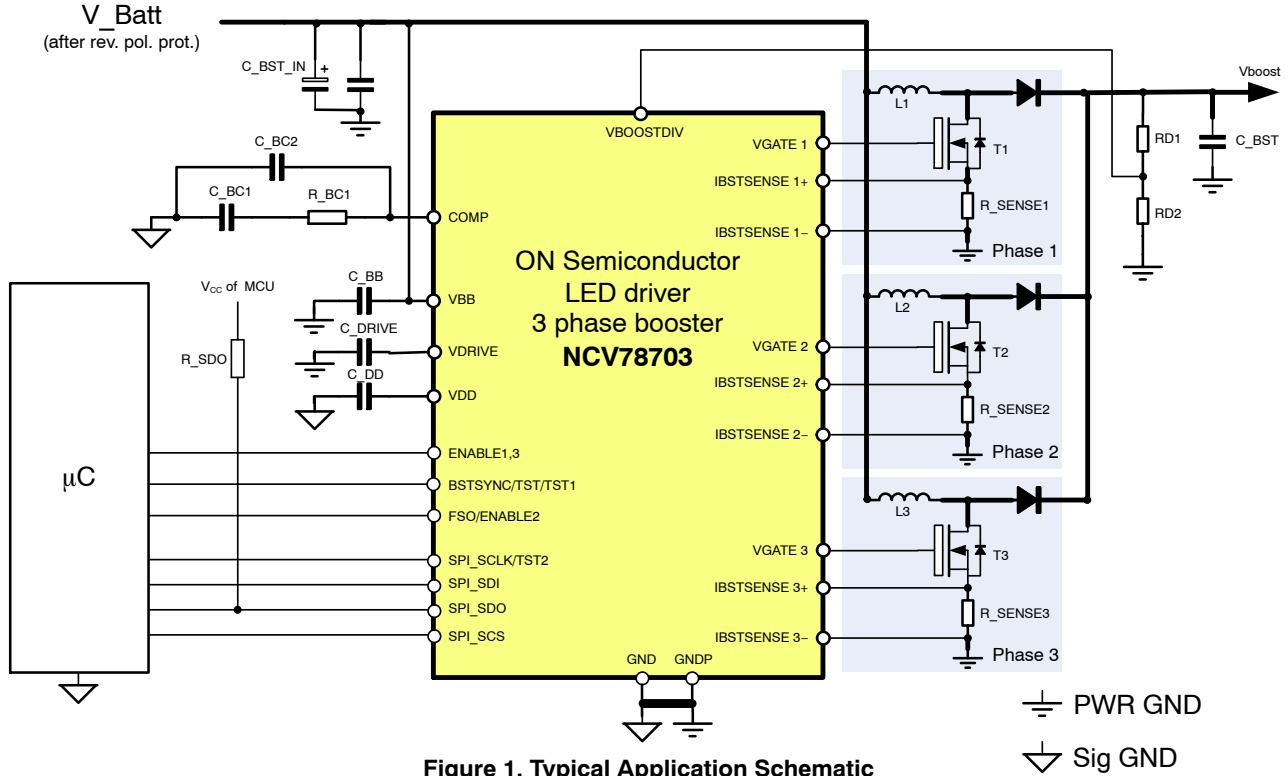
V_Batt
(after rev. pol. prot.)

C_BST_IN
+

C_BC2

C_BC1
R_BC1

VBOOSTDIV

VGATE 1
IBSTSENSE 1+
IBSTSENSE 1−
COMP

ON Semiconductor
LED driver
3 phase booster
**NCV78703**

$V_{CC}$ of MCU
C_BB
VBB
C_DRIVE
VDRIVE
C_DD
VDD
R_SDO

VGATE 2
IBSTSENSE 2+
IBSTSENSE 2−

μC

ENABLE1,3
BSTSYNC/TST/TST1
FSO/ENABLE2

SPI_SCLK/TST2
SPI_SDI
SPI_SDO
SPI_SCS

VGATE 3
IBSTSENSE 3+
IBSTSENSE 3−

GND
GNDP

L1
T1
R_SENSE1
Phase 1

L2
T2
R_SENSE2
Phase 2

L3
T3
R_SENSE3
Phase 3

Vboost
RD1
RD2
C_BST

PWR GND

Sig GND

**Figure 1. Typical Application Schematic**